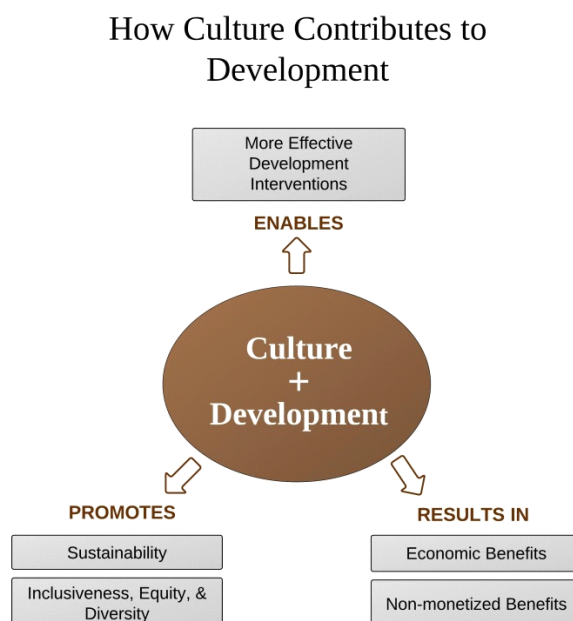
How Culture Contributes to Development

More Effective Development Interventions

ENABLES

Culture
+
Development

PROMOTES

Sustainability

Inclusiveness, Equity, & Diversity

RESULTS IN

Economic Benefits

Non-monetized Benefits